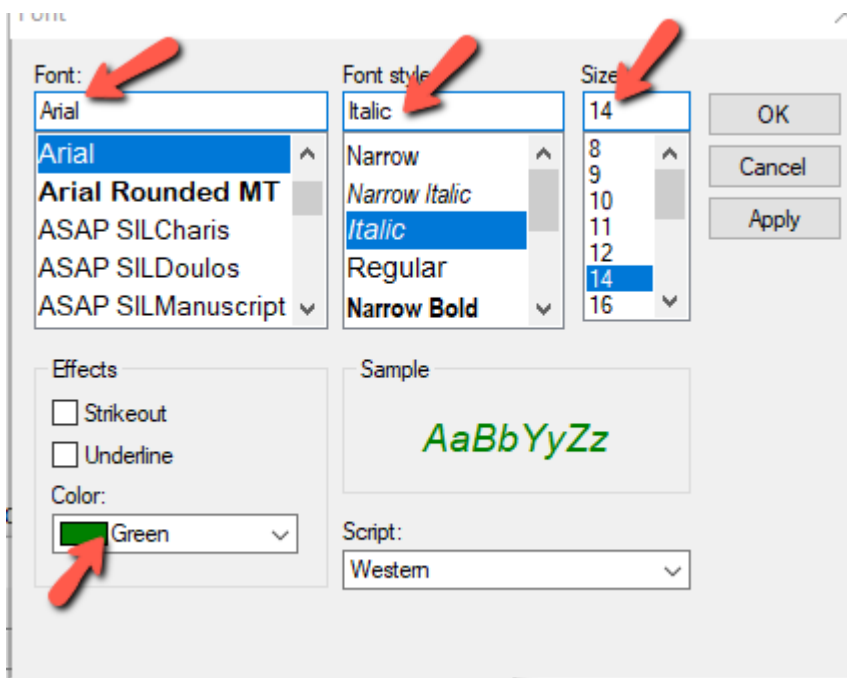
Font

Font:
Arial
Arial
Arial Rounded MT
ASAP SILCharis
ASAP SILDoulos
ASAP SILManuscript

Font style:
Italic
Narrow
Narrow Italic
Italic
Regular
Narrow Bold

Size:
14
8
9
10
11
12
14
16

OK
Cancel
Apply

Effects
Strikeout
Underline
Color:
Green

Sample
AaBbYyZz

Script:
Western